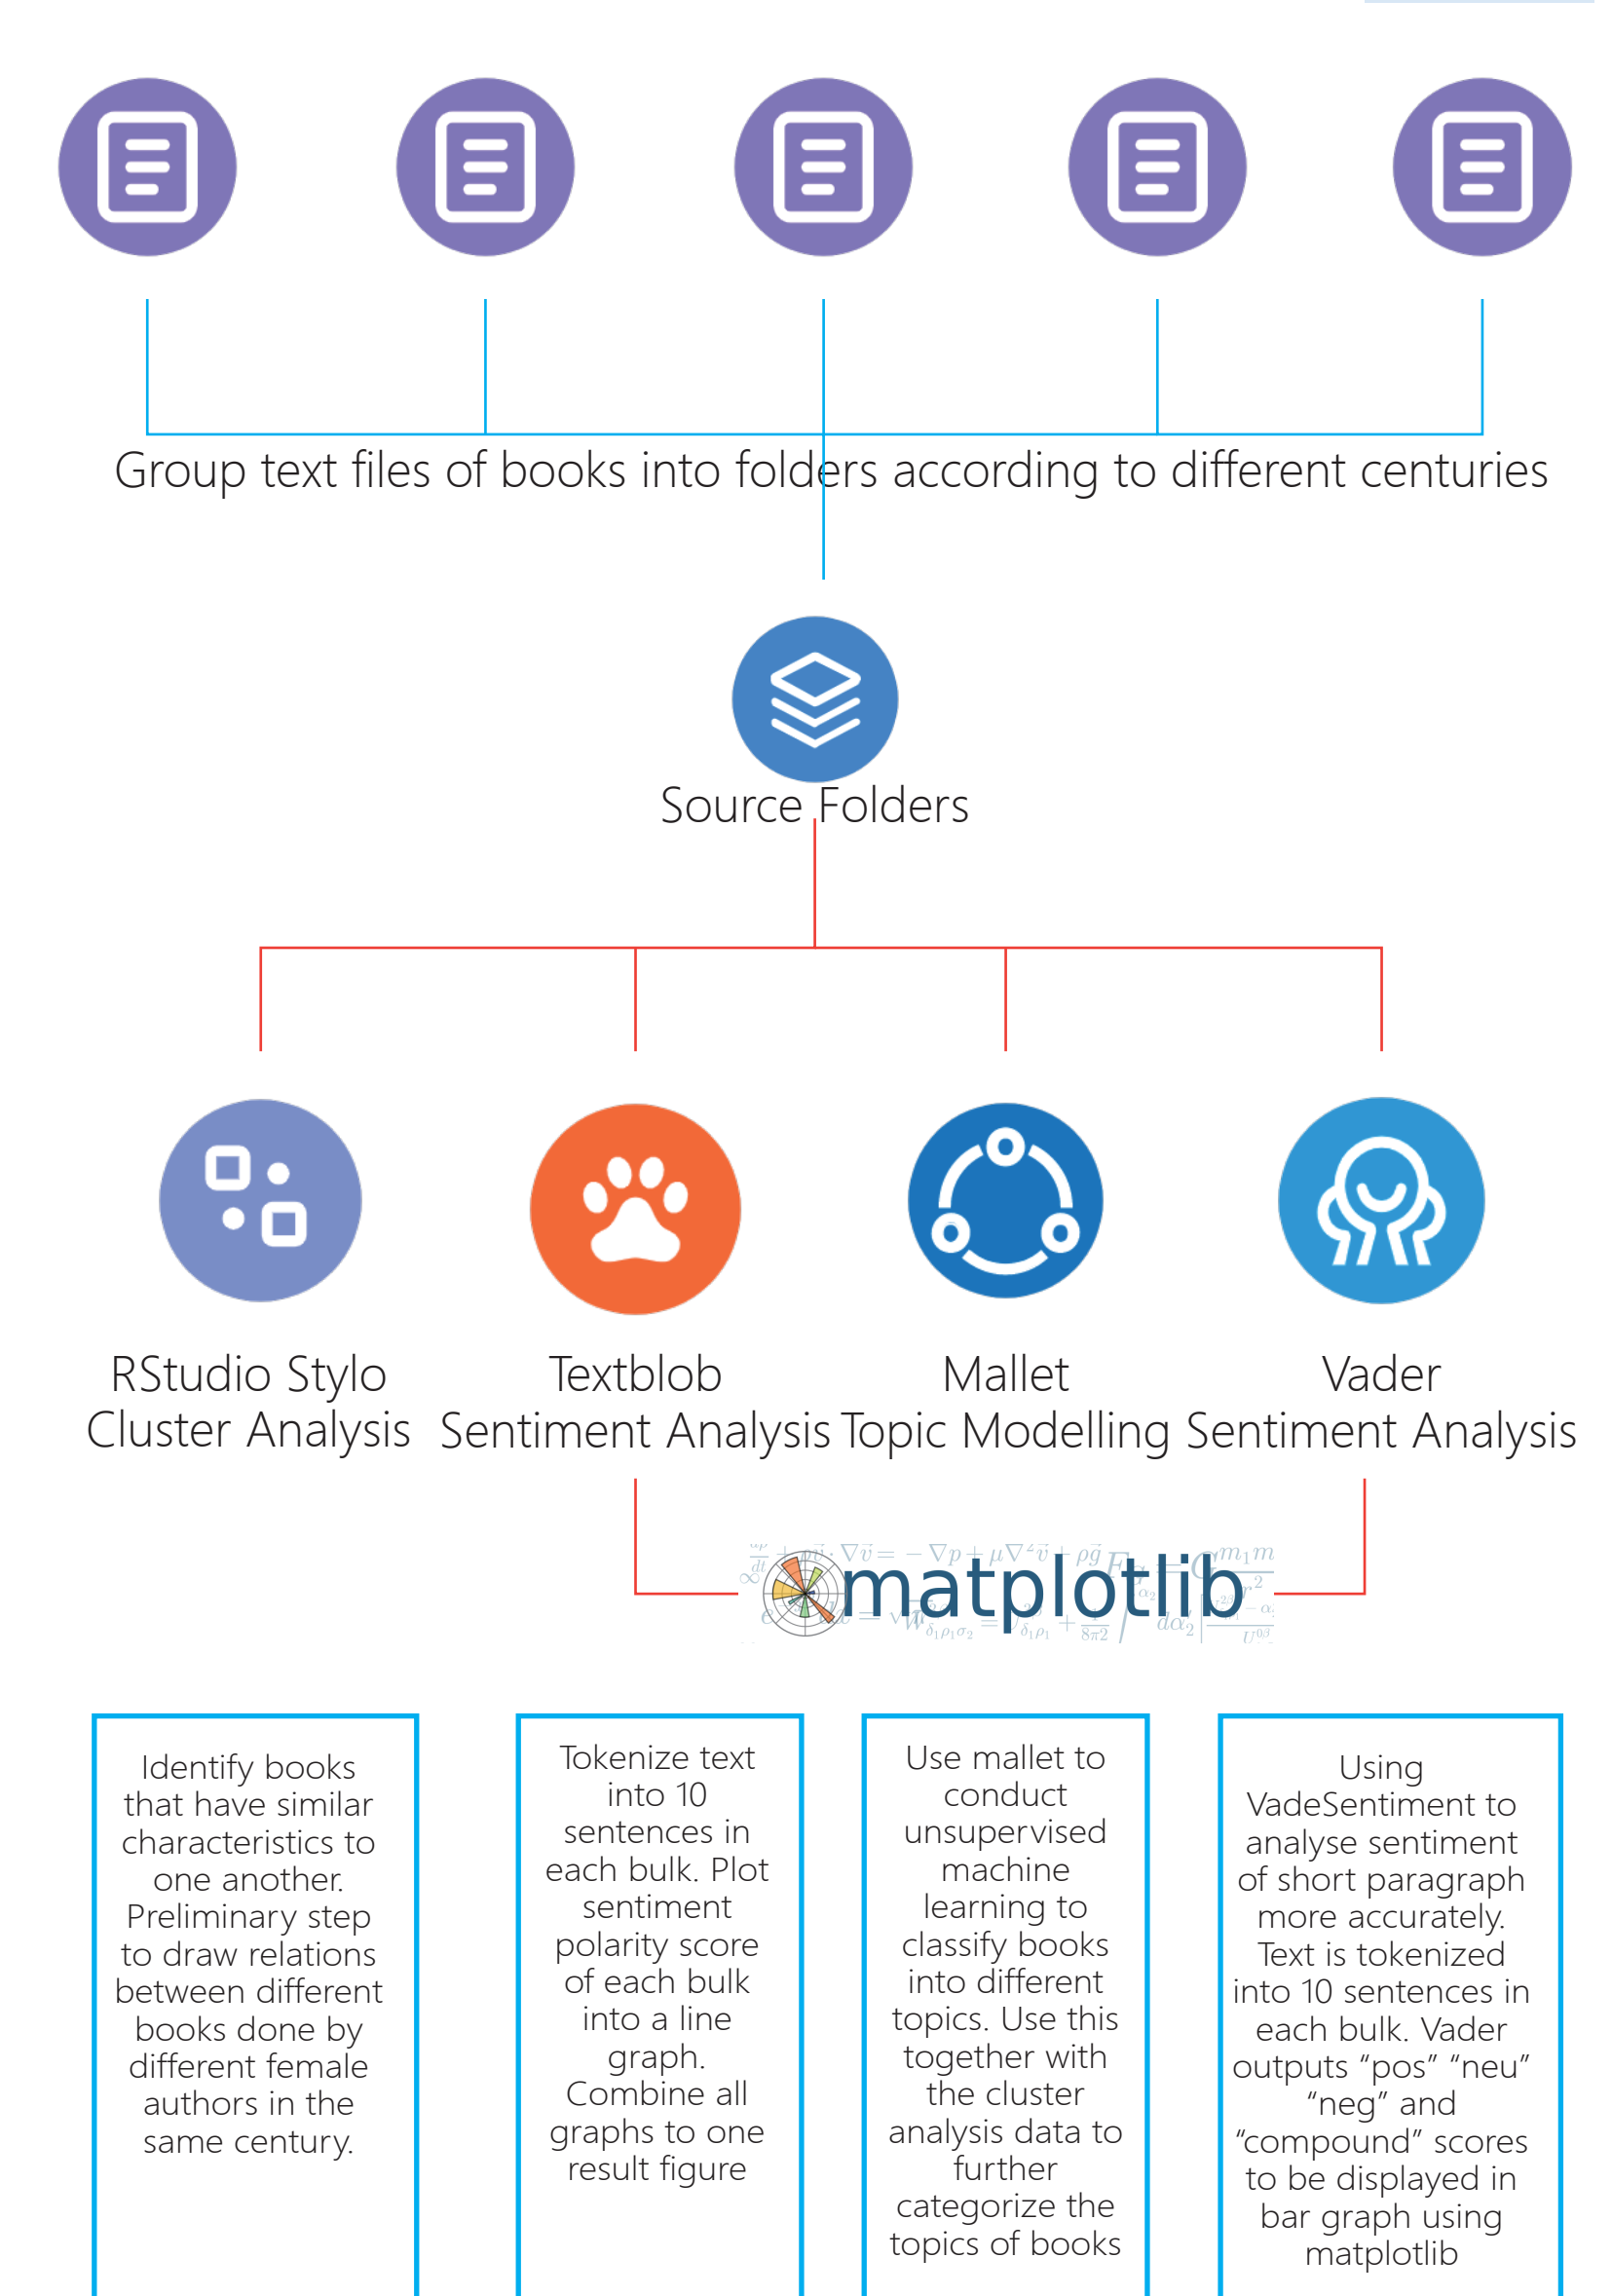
Group text files of books into folders according to different centuries

Source Folders

RStudio Stylo
Cluster Analysis

Textblob
Sentiment Analysis

Mallet
Topic Modelling

Vader
Sentiment Analysis

matplotlib

Identify books that have similar characteristics to one another. Preliminary step to draw relations between different books done by different female authors in the same century.

Tokenize text into 10 sentences in each bulk. Plot sentiment polarity score of each bulk into a line graph. Combine all graphs to one result figure

Use mallet to conduct unsupervised machine learning to classify books into different topics. Use this together with the cluster analysis data to further categorize the topics of books

Using VadeSentiment to analyse sentiment of short paragraph more accurately. Text is tokenized into 10 sentences in each bulk. Vader outputs “pos” “neu” “neg” and “compound” scores to be displayed in bar graph using matplotlib